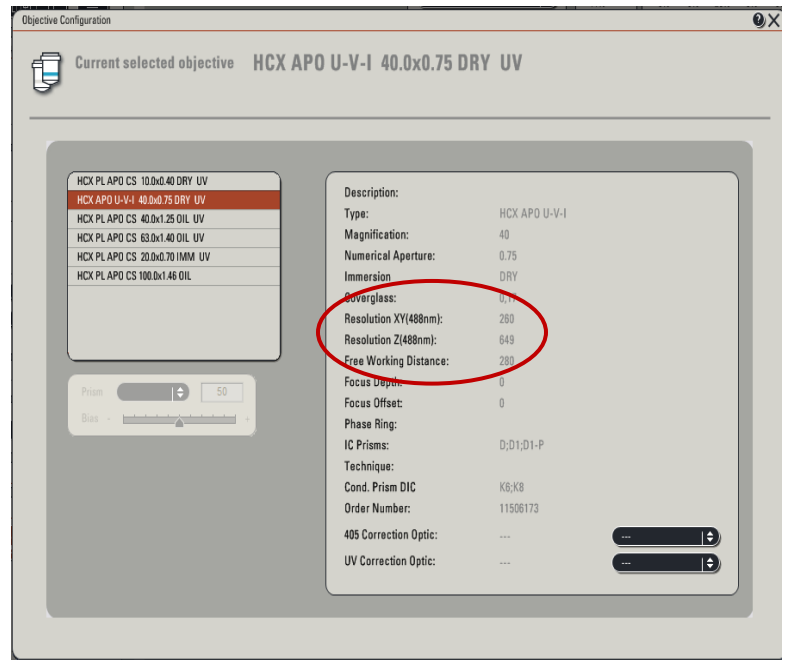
Objective Configuration

Current selected objective HCX APO U-V-I 40.0x0.75 DRY UV

HCX PL APO CS 10.0x0.40 DRY UV
HCX APO U-V-I 40.0x0.75 DRY UV
HCX PL APO CS 40.0x1.25 OIL UV
HCX PL APO CS 63.0x1.40 OIL UV
HCX PL APO CS 20.0x0.70 IMM UV
HCX PL APO CS 100.0x1.46 OIL

Prism 50
Bias - +

| | |
|---|---|
| Description: | |
| Type: | HCX APO U-V-I |
| Magnification: | 40 |
| Numerical Aperture: | 0.75 |
| Immersion | DRY |
| Coverglass: | 0,17 |
| Resolution XY(488nm): | 260 |
| Resolution Z(488nm): | 649 |
| Free Working Distance: | 280 |
| Focus Depth: | 0 |
| Focus Offset: | 0 |
| Phase Ring: | |
| IC Prisms: | D;D1;D1-P |
| Technique: | |
| Cond. Prism DIC | K6;K8 |
| Order Number: | 11506173 |
| 405 Correction Optic: | --- |
| UV Correction Optic: | --- |

---
---